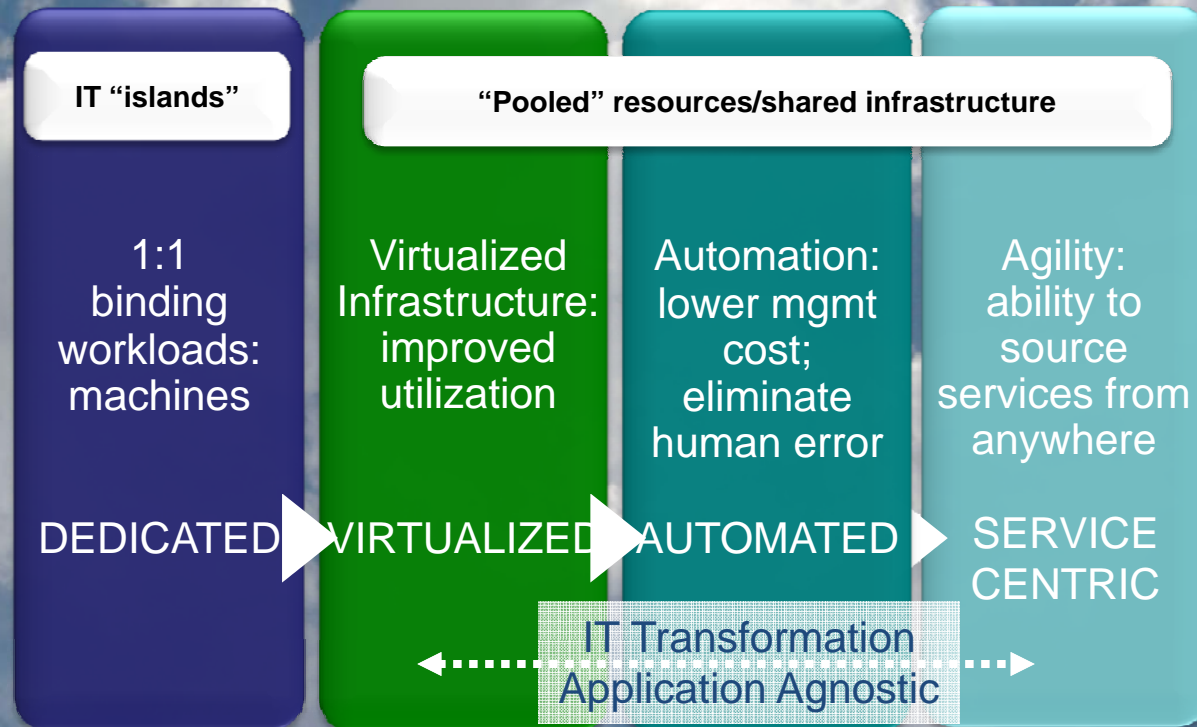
IT "islands"

"Pooled" resources/shared infrastructure

1:1 binding workloads: machines

DEDICATED

Virtualized Infrastructure: improved utilization

VIRTUALIZED

Automation: lower mgmt cost; eliminate human error

AUTOMATED

Agility: ability to source services from anywhere

SERVICE CENTRIC

IT Transformation
Application Agnostic